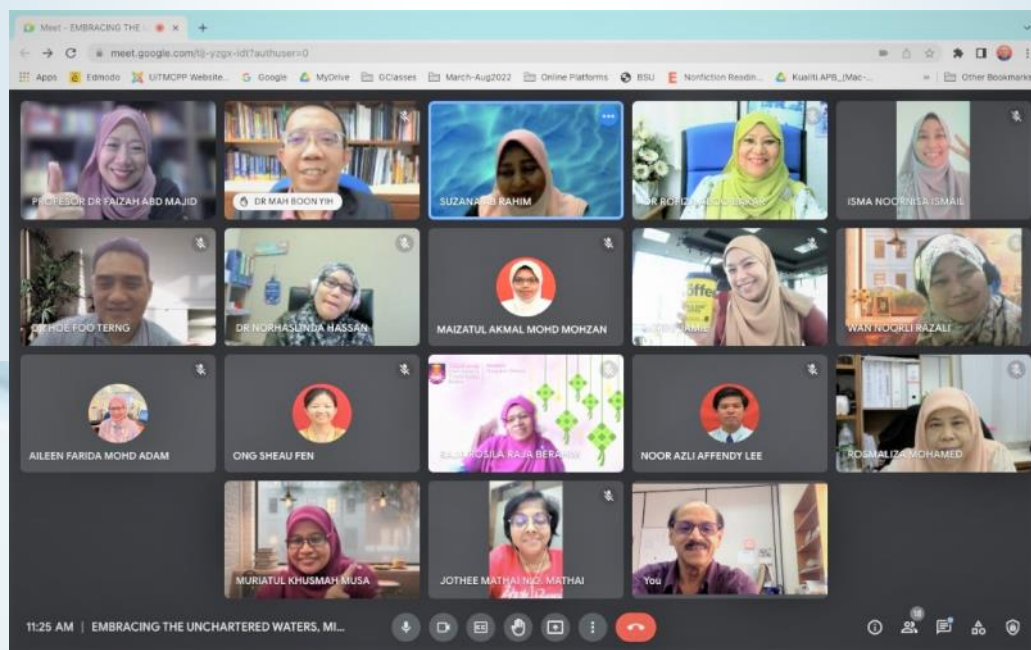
Meet - EMBRACING THE ×
meet.google.com/tij-yzgx-idt?authuser=0
Apps Edmodo UiTMCPP Website... Google MyDrive GClasses March-Aug2022 Online Platforms BSU Nonfiction Readin... Kualiti APB_(Mac-... Other Bookmarks

PROFESOR DR FAIZAH ABD MAJID
DR MAH BOON YIH
SUZANA AB RAHIM
DR ROHIZA ABU BAKAR
ISMA NOORNISA ISMAIL
DR HOE FOO TERNG
DR NORHASLINDA HASSAN
MAIZATUL AKMAL MOHD MOHZAN
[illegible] JAMIL
WAN NOORLI RAZALI
AILEEN FARIDA MOHD ADAM
ONG SHEAU FEN
RAJA ROSILA RAJA BERAHIM
NOOR AZLI AFFENDY LEE
ROSMALIZA MOHAMED
MURIATUL KHUSMAH MUSA
JOTHEE MATHAI NO. MATHAI
You

11:25 AM | EMBRACING THE UNCHARTERED WATERS, MI...
18